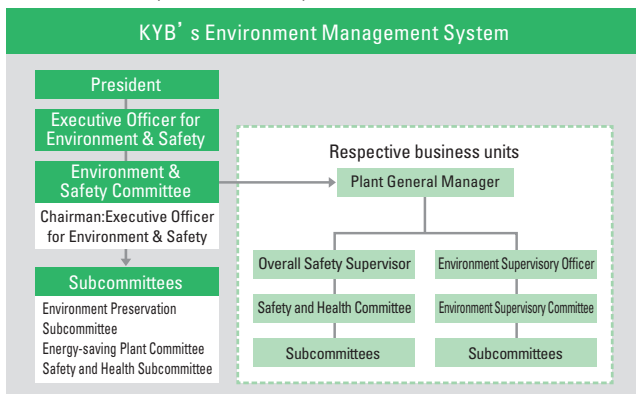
KYB’s Environment Management System

President

Executive Officer for Environment & Safety

Environment & Safety Committee

Chairman:Executive Officer for Environment & Safety

Subcommittees

Environment Preservation Subcommittee
Energy-saving Plant Committee
Safety and Health Subcommittee

Respective business units

Plant General Manager

Overall Safety Supervisor

Safety and Health Committee

Subcommittees

Environment Supervisory Officer

Environment Supervisory Committee

Subcommittees